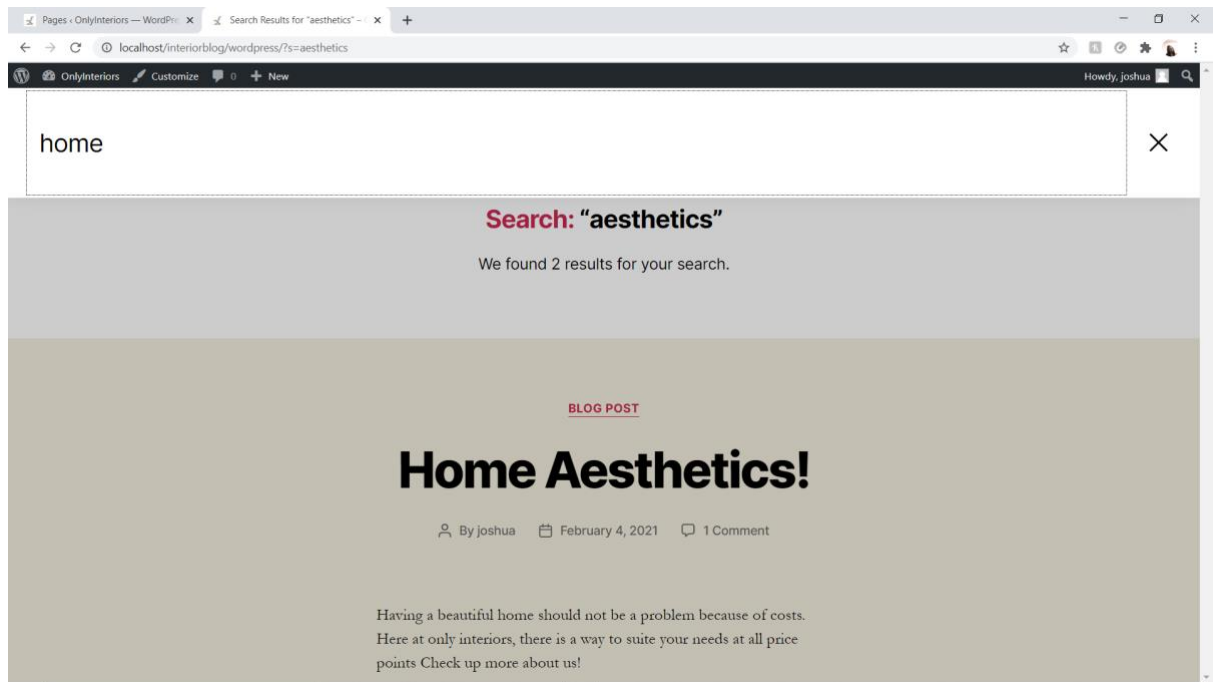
Pages ‹ OnlyInteriors — WordPr ×
Search Results for "aesthetics" – ×
+

localhost/interiorblog/wordpress/?s=aesthetics

OnlyInteriors Customize 0 + New
Howdy, joshua

home

Search: “aesthetics”

We found 2 results for your search.

BLOG POST

Home Aesthetics!

By joshua February 4, 2021 1 Comment

Having a beautiful home should not be a problem because of costs. Here at only interiors, there is a way to suite your needs at all price points Check up more about us!